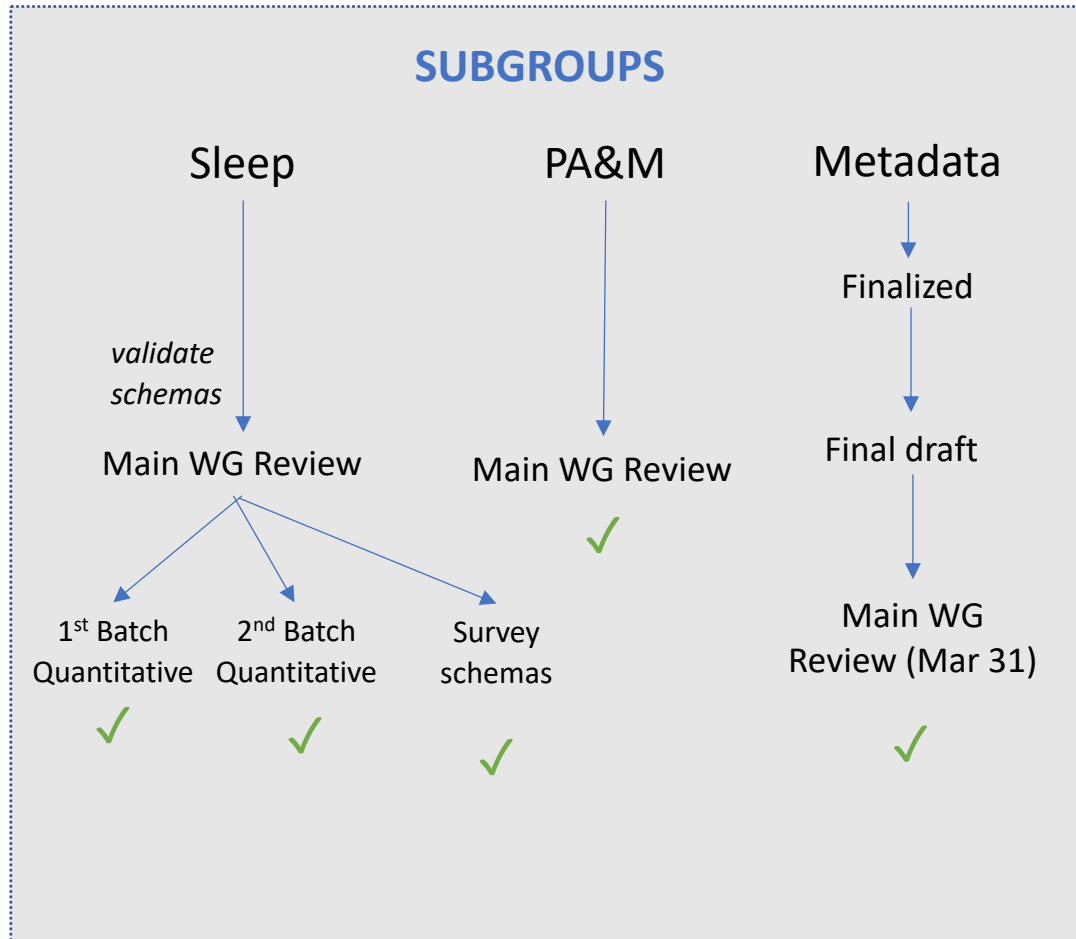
SUBGROUPS

Sleep

validate schemas

Main WG Review

1$^{st}$ Batch Quantitative

✓

2$^{nd}$ Batch Quantitative

✓

Survey schemas

✓

PA&M

Main WG Review

✓

Metadata

Finalized

Final draft

Main WG Review (Mar 31)

✓